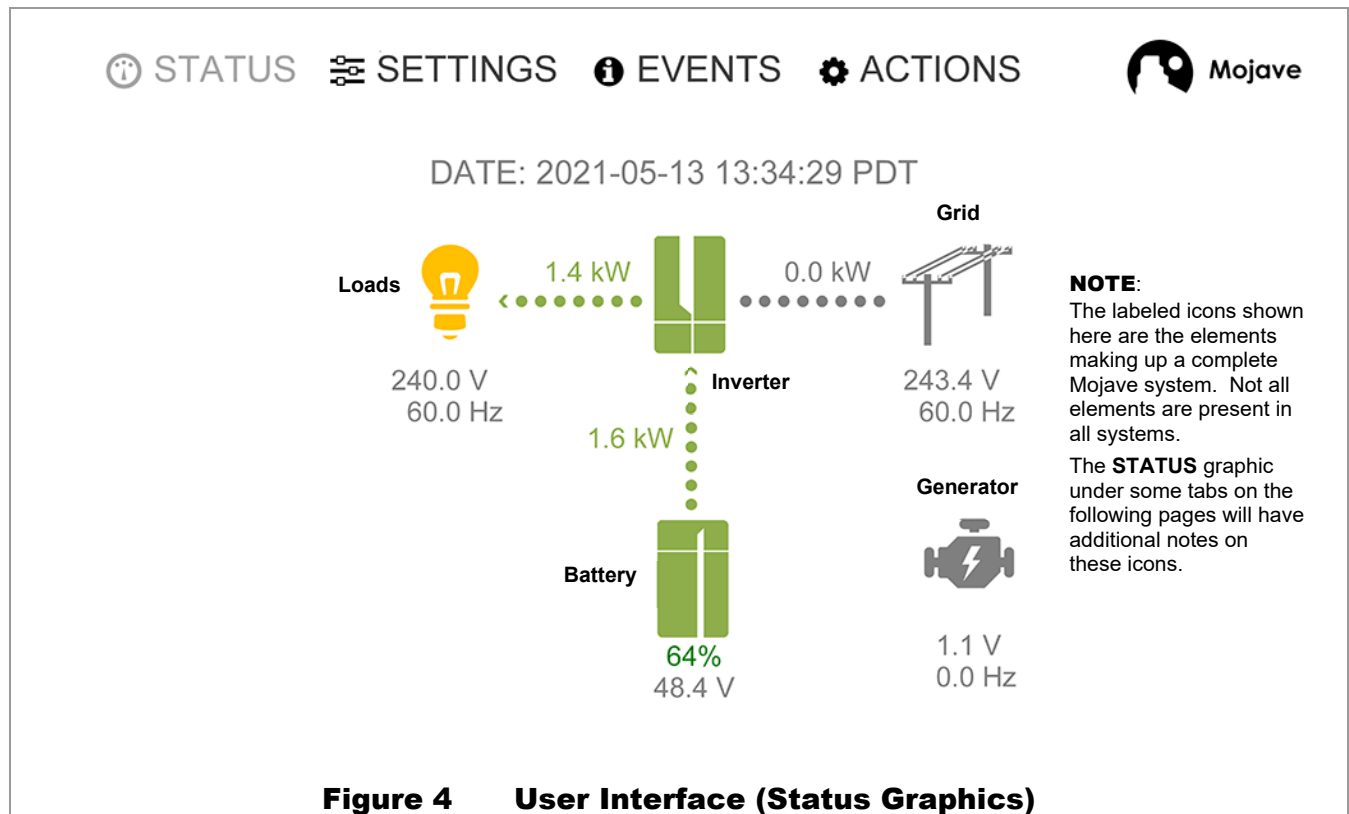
STATUS SETTINGS EVENTS ACTIONS Mojave

DATE: 2021-05-13 13:34:29 PDT

Grid

Loads

1.4 kW

0.0 kW

240.0 V
60.0 Hz

Inverter

243.4 V
60.0 Hz

1.6 kW

Generator

Battery

64%
48.4 V

1.1 V
0.0 Hz

NOTE:
The labeled icons shown here are the elements making up a complete Mojave system. Not all elements are present in all systems.

The **STATUS** graphic under some tabs on the following pages will have additional notes on these icons.

Figure 4 User Interface (Status Graphics)